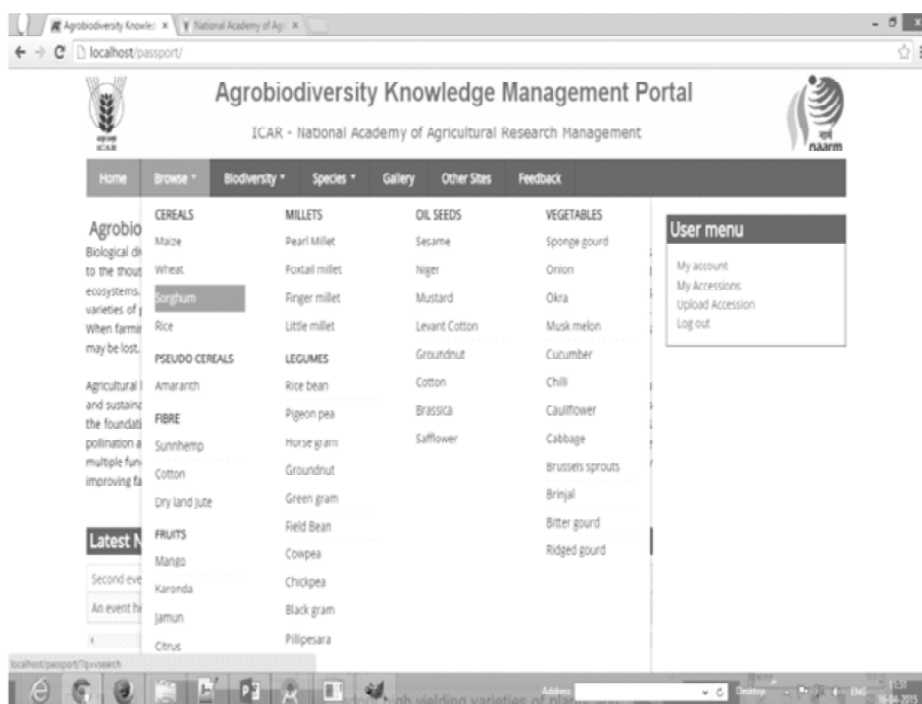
Agrobiodiversity Knowle × | National Academy of Agr ×

localhost/passport/

ICAR

Agrobiodiversity Knowledge Management Portal

ICAR - National Academy of Agricultural Research Management

naarm

Home | Browse | Biodiversity | Species | Gallery | Other Sites | Feedback

Agrobio

Biological di to the thous ecosystems. varieties of When farmi may be lost.

Agricultural and sustain the foundati pollination a multiple fun improving fa

Latest N

Second eve

An event h

CEREALS
Maize
Wheat
Sorghum
Rice

PSEUDO CEREALS
Amaranth

FIBRE
Sunnhemp
Cotton
Dry land Jute

FRUITS
Mango
Karonda
Jamun
Citrus

MILLETS
Pearl Millet
Foxtail millet
Finger millet
Little millet

LEGUMES
Rice bean
Pigeon pea
Horse gram
Groundnut
Green gram
Field Bean
Cowpea
Chickpea
Black gram
Pillipesara

OIL SEEDS
Sesame
Niger
Mustard
Levant Cotton
Groundnut
Cotton
Brassica
Safflower

VEGETABLES
Sponge gourd
Onion
Okra
Musk melon
Cucumber
Chilli
Cauliflower
Cabbage
Brussels sprouts
Brinjal
Bitter gourd
Ridged gourd

User menu
My account
My Accessions
Upload Accession
Log out

localhost/passport/?q=search

high yielding varieties of plants

Address

Desktop

ENG

16-04-2015